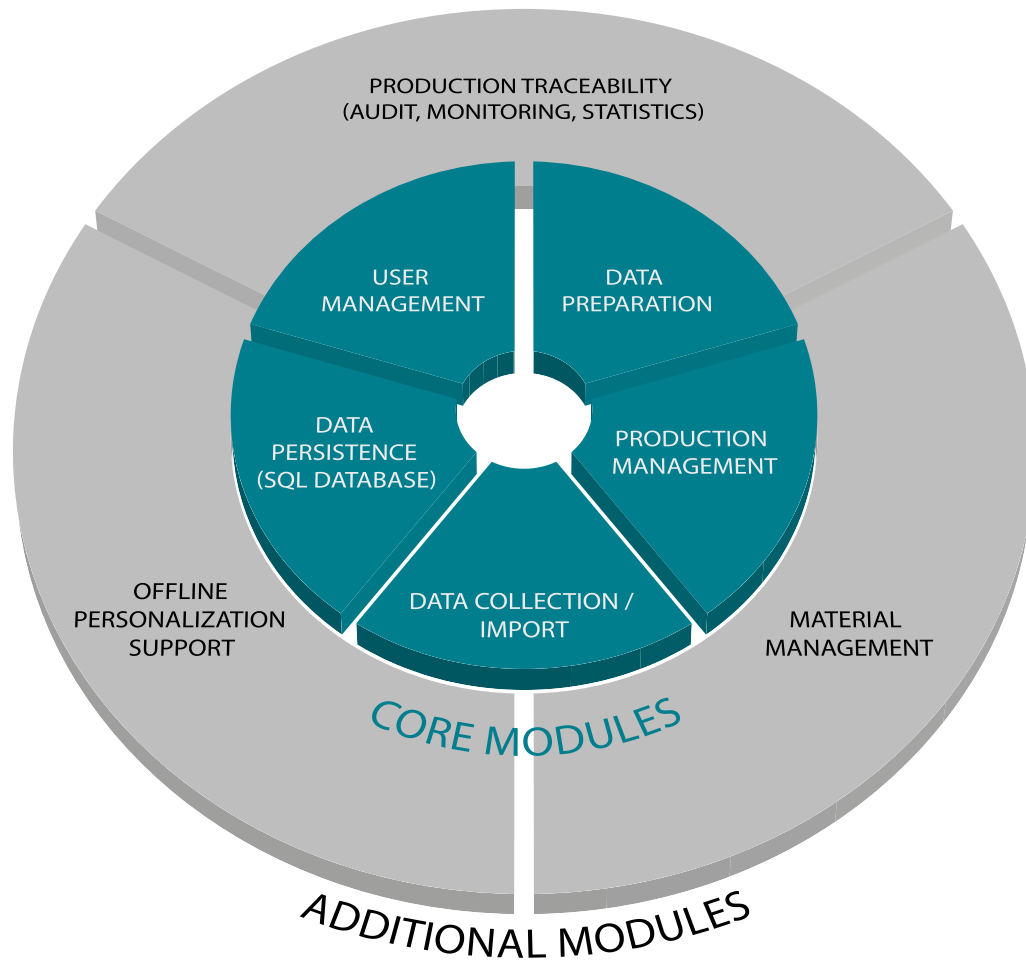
PRODUCTION TRACEABILITY
(AUDIT, MONITORING, STATISTICS)

USER MANAGEMENT

DATA PREPARATION

DATA PERSISTENCE (SQL DATABASE)

PRODUCTION MANAGEMENT

DATA COLLECTION / IMPORT

OFFLINE PERSONALIZATION SUPPORT

MATERIAL MANAGEMENT

CORE MODULES

ADDITIONAL MODULES